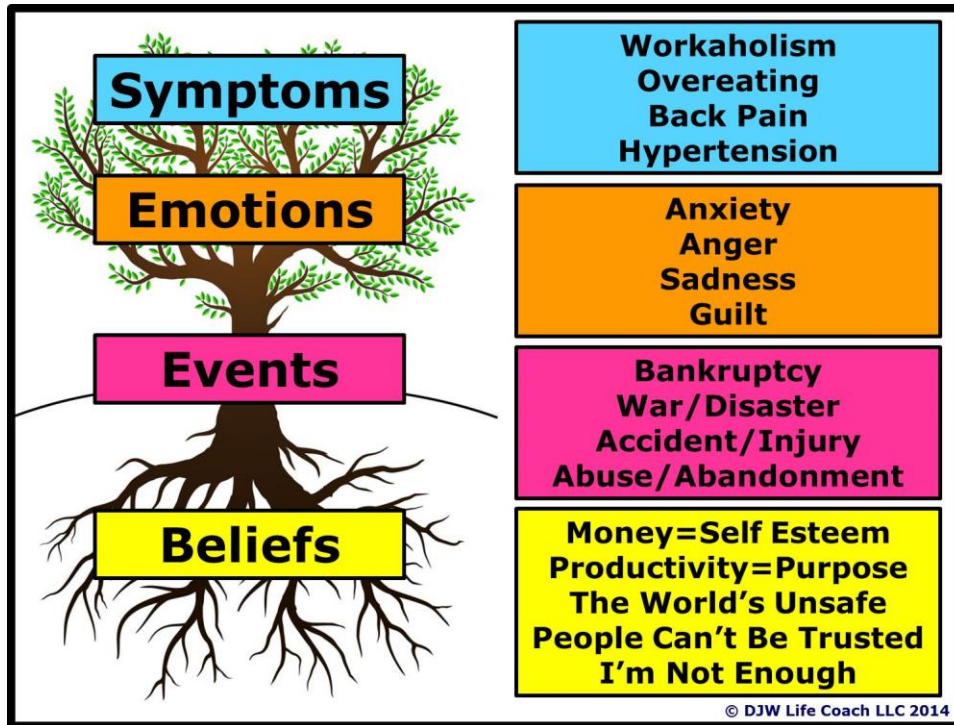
Symptoms

Workaholism
Overeating
Back Pain
Hypertension

Emotions

Anxiety
Anger
Sadness
Guilt

Events

Bankruptcy
War/Disaster
Accident/Injury
Abuse/Abandonment

Beliefs

Money=Self Esteem
Productivity=Purpose
The World's Unsafe
People Can't Be Trusted
I'm Not Enough

© DJW Life Coach LLC 2014